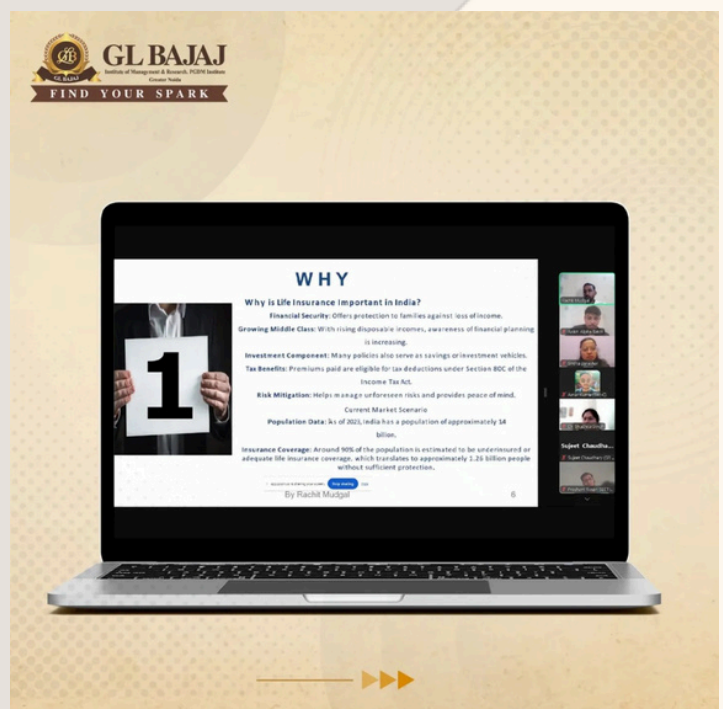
GL BAJAJ
Institute of Management & Research, PGDM Institute
Greater Noida
FIND YOUR SPARK

WHY

Why is Life Insurance Important in India?

Financial Security: Offers protection to families against loss of income.

Growing Middle Class: With rising disposable incomes, awareness of financial planning is increasing.

Investment Component: Many policies also serve as savings or investment vehicles.

Tax Benefits: Premiums paid are eligible for tax deductions under Section 80C of the Income Tax Act.

Risk Mitigation: Helps manage unforeseen risks and provides peace of mind.

Current Market Scenario

Population Data: As of 2023, India has a population of approximately 14 billion.

Insurance Coverage: Around 90% of the population is estimated to be underinsured or adequate life insurance coverage, which translates to approximately 1.26 billion people without sufficient protection.

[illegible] Stop sharing Hide

By Rachit Mudgal

6

1

Sujeet Chaudha...